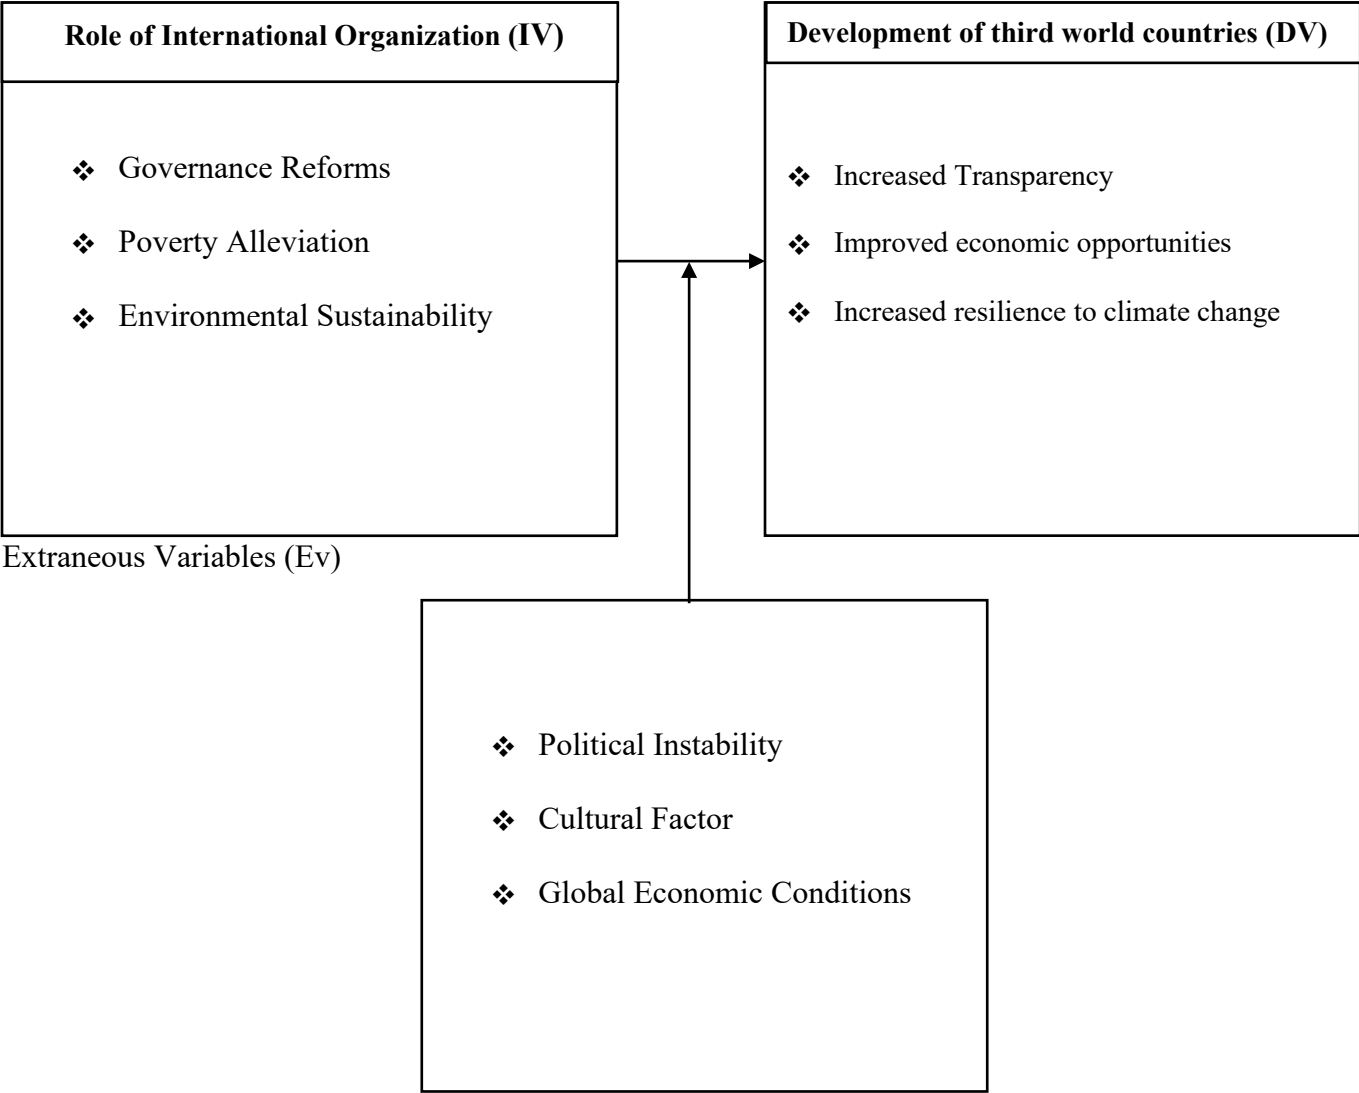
Role of International Organization (IV)

❖ Governance Reforms

❖ Poverty Alleviation

❖ Environmental Sustainability

Development of third world countries (DV)

❖ Increased Transparency

❖ Improved economic opportunities

❖ Increased resilience to climate change

Extraneous Variables (Ev)

❖ Political Instability

❖ Cultural Factor

❖ Global Economic Conditions